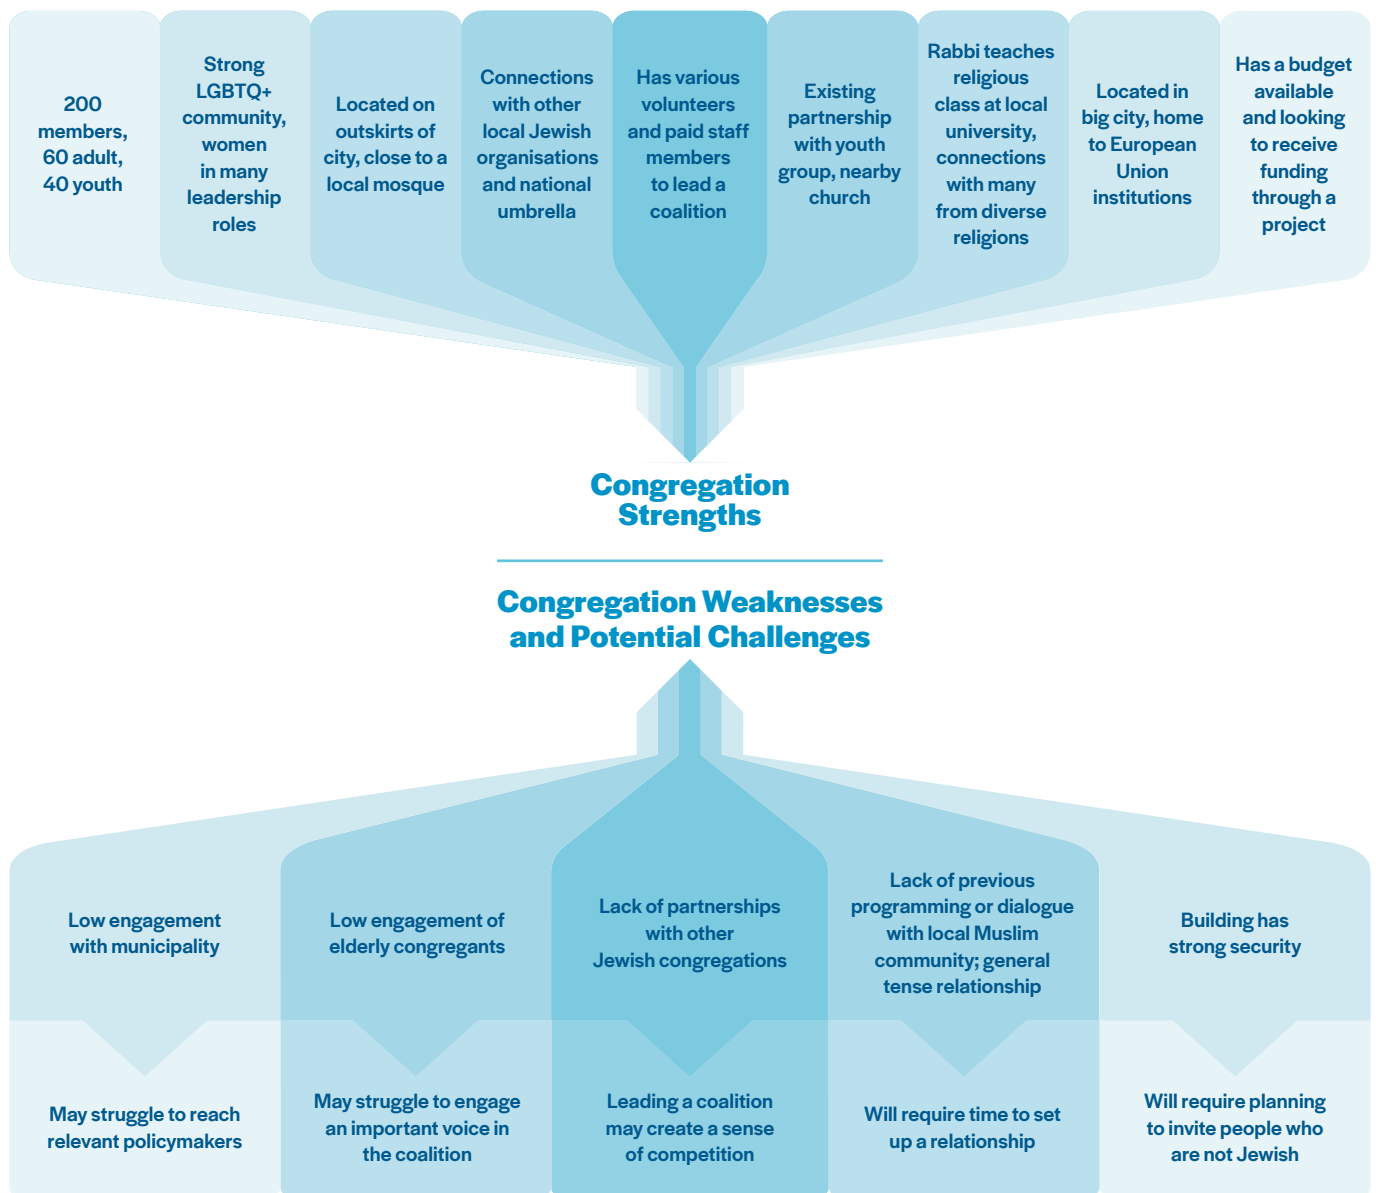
200 members, 60 adult, 40 youth

Strong LGBTQ+ community, women in many leadership roles

Located on outskirts of city, close to a local mosque

Connections with other local Jewish organisations and national umbrella

Has various volunteers and paid staff members to lead a coalition

Existing partnership with youth group, nearby church

Rabbi teaches religious class at local university, connections with many from diverse religions

Located in big city, home to European Union institutions

Has a budget available and looking to receive funding through a project

Congregation Strengths

Congregation Weaknesses and Potential Challenges

Low engagement with municipality

May struggle to reach relevant policymakers

Low engagement of elderly congregants

May struggle to engage an important voice in the coalition

Lack of partnerships with other Jewish congregations

Leading a coalition may create a sense of competition

Lack of previous programming or dialogue with local Muslim community; general tense relationship

Will require time to set up a relationship

Building has strong security

Will require planning to invite people who are not Jewish